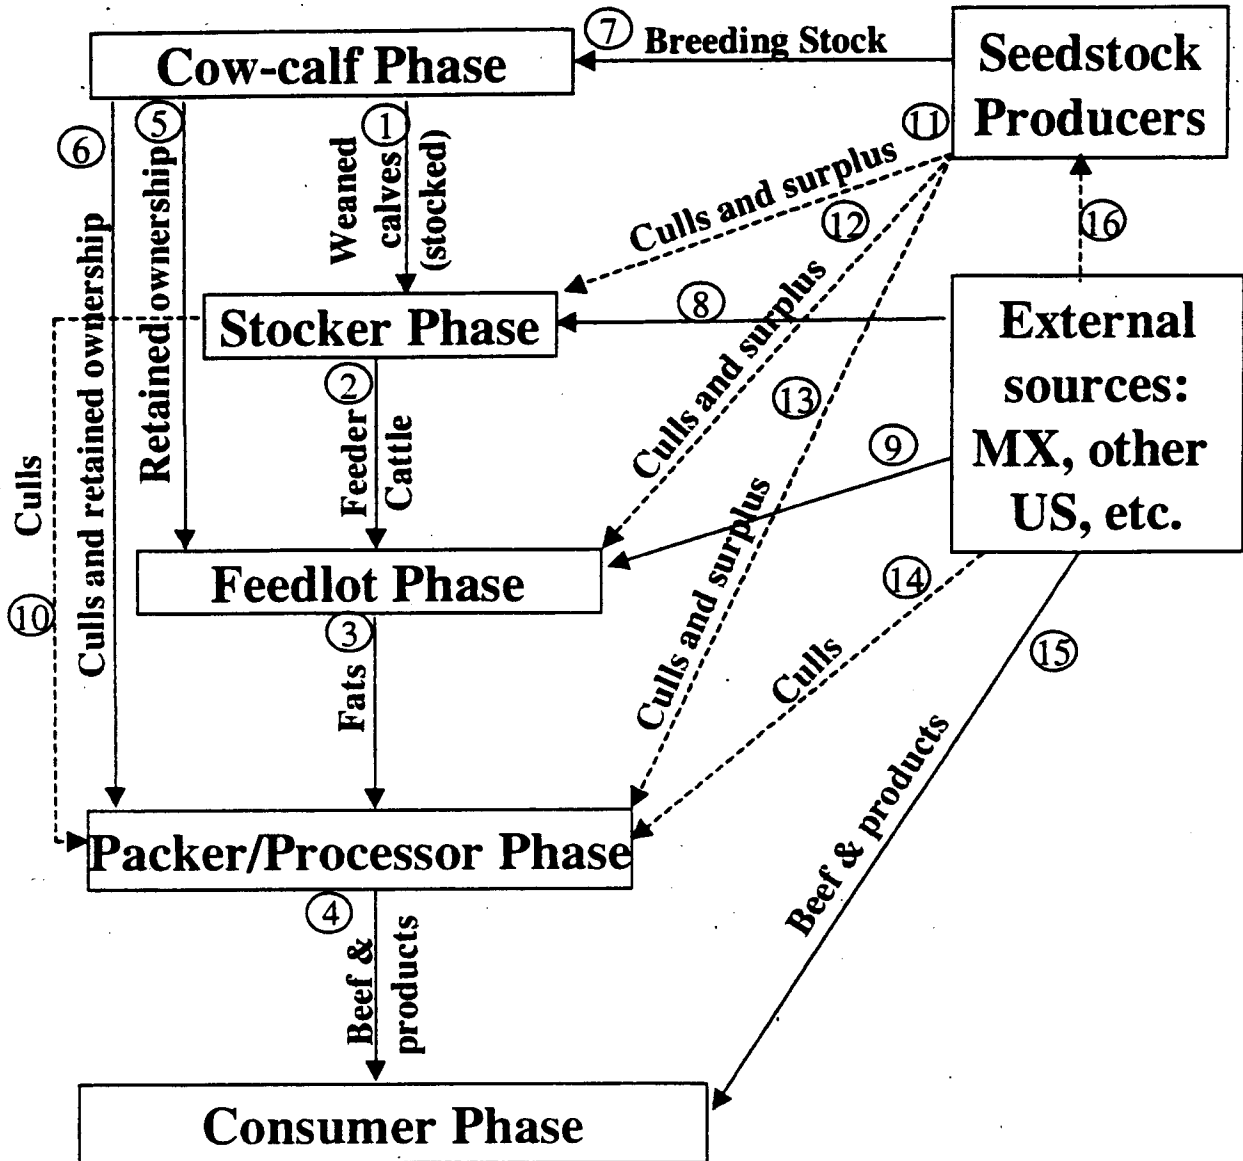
Cow-calf Phase

7 Breeding Stock

Seedstock Producers

6

5

1

Weaned calves (stocked)

11

Culls and surplus

12

16

Stocker Phase

8

External sources: MX, other US, etc.

Culls and retained ownership

Retained ownership

Culls

2

Feeder Cattle

Culls and surplus

13

9

Culls and surplus

Feedlot Phase

10

3

Fats

14

Culls

15

Beef & products

Packer/Processor Phase

4

Beef & products

Consumer Phase